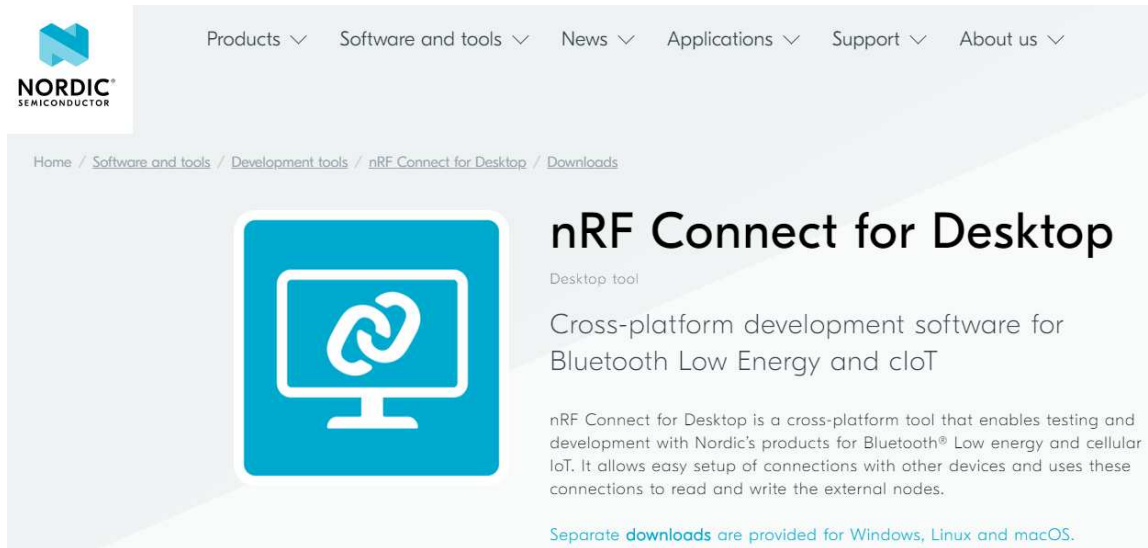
NORDIC® SEMICONDUCTOR

Products Software and tools News Applications Support About us

Home / Software and tools / Development tools / nRF Connect for Desktop / Downloads

nRF Connect for Desktop

Desktop tool

Cross-platform development software for Bluetooth Low Energy and cIoT

nRF Connect for Desktop is a cross-platform tool that enables testing and development with Nordic's products for Bluetooth® Low energy and cellular IoT. It allows easy setup of connections with other devices and uses these connections to read and write the external nodes.

Separate downloads are provided for Windows, Linux and macOS.